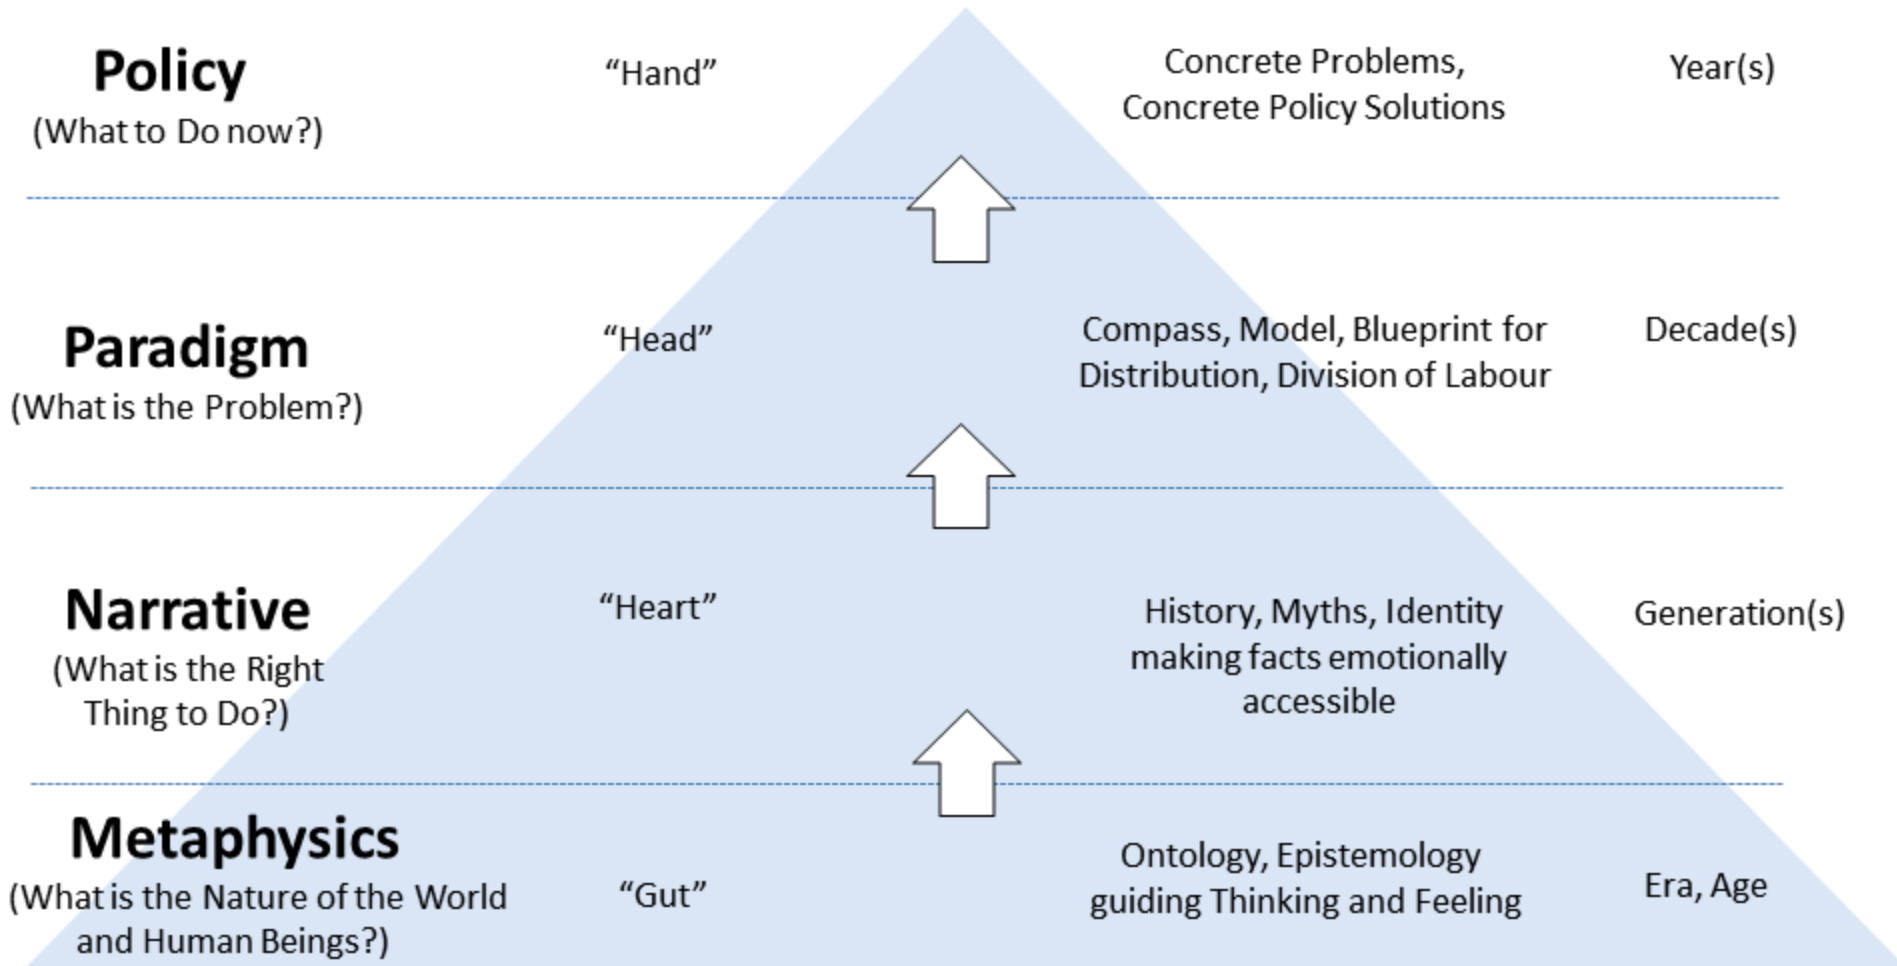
Policy
(What to Do now?)

“Hand”

Concrete Problems, Concrete Policy Solutions

Year(s)

Paradigm
(What is the Problem?)

“Head”

Compass, Model, Blueprint for Distribution, Division of Labour

Decade(s)

Narrative
(What is the Right Thing to Do?)

“Heart”

History, Myths, Identity making facts emotionally accessible

Generation(s)

Metaphysics
(What is the Nature of the World and Human Beings?)

“Gut”

Ontology, Epistemology guiding Thinking and Feeling

Era, Age